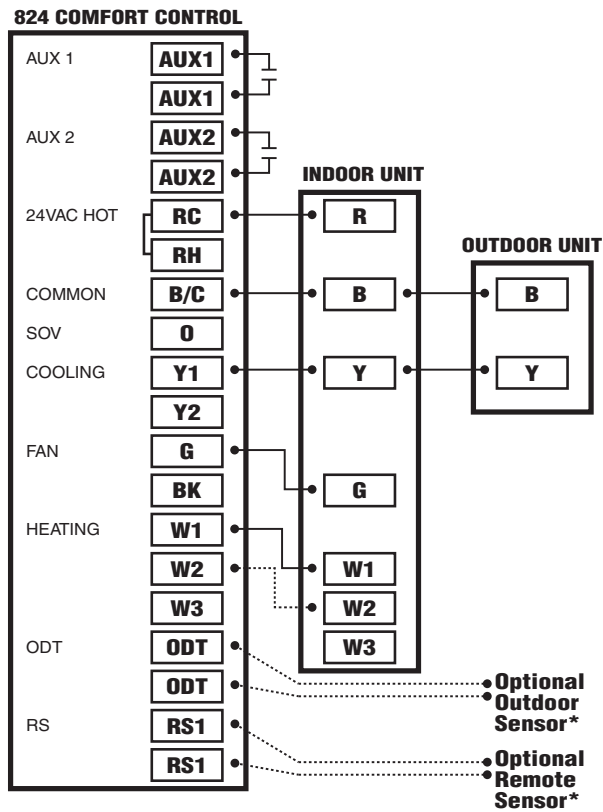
824 COMFORT CONTROL

AUX 1
AUX1
AUX1

AUX 2
AUX2
AUX2

INDOOR UNIT

24VAC HOT
RC
RH
R

OUTDOOR UNIT

COMMON
B/C
B
B

SOV
O

COOLING
Y1
Y
Y

Y2

FAN
G
G

BK

HEATING
W1
W2
W3
W1
W2
W3

ODT
ODT
ODT
Optional Outdoor Sensor*

RS
RS1
RS1
Optional Remote Sensor*